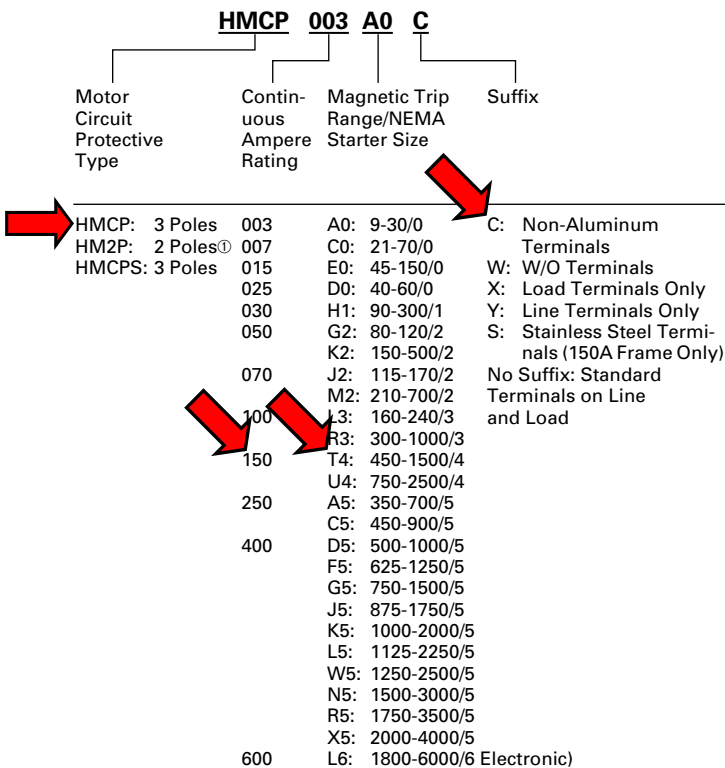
HMCP 003 A0 C

Motor Circuit Protective Type

Continuous Ampere Rating

Magnetic Trip Range/NEMA Starter Size

Suffix

HMCP: 3 Poles
HM2P: 2 Poles①
HMCPS: 3 Poles

003
007
015
025
030
050

070

100
150

250

400

600

A0: 9-30/0
C0: 21-70/0
E0: 45-150/0
D0: 40-60/0
H1: 90-300/1
G2: 80-120/2
K2: 150-500/2
J2: 115-170/2
M2: 210-700/2
L3: 160-240/3
R3: 300-1000/3
T4: 450-1500/4
U4: 750-2500/4
A5: 350-700/5
C5: 450-900/5
D5: 500-1000/5
F5: 625-1250/5
G5: 750-1500/5
J5: 875-1750/5
K5: 1000-2000/5
L5: 1125-2250/5
W5: 1250-2500/5
N5: 1500-3000/5
R5: 1750-3500/5
X5: 2000-4000/5
L6: 1800-6000/6 Electronic)

C: Non-Aluminum Terminals
W: W/O Terminals
X: Load Terminals Only
Y: Line Terminals Only
S: Stainless Steel Terminals (150A Frame Only)
No Suffix: Standard Terminals on Line and Load